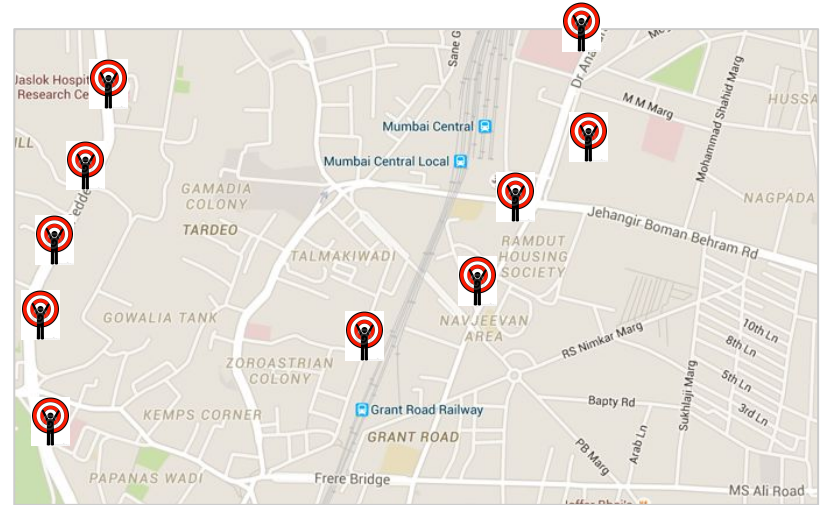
Jaslok Hospit
Research Ce
ILL
edde
Sane G
Dr Ana
M M Marg
Mohammad Shahid Marg
HUSSA
Mumbai Central
Mumbai Central Local
GAMADIA COLONY
TARDEO
NAGPADA
Jehangir Boman Behram Rd
RAMDUT HOUSING SOCIETY
TALMAKIWADI
GOWALIA TANK
NAVJEEVAN AREA
RS Nimkar Marg
10th Ln
8th Ln
5th Ln
3rd Ln
Sukhlaji Marg
ZOROASTRIAN COLONY
Bapty Rd
KEMPS CORNER
Grant Road Railway
GRANT ROAD
PB Marg
Arab Ln
PAPANAS WADI
Frere Bridge
MS Ali Road